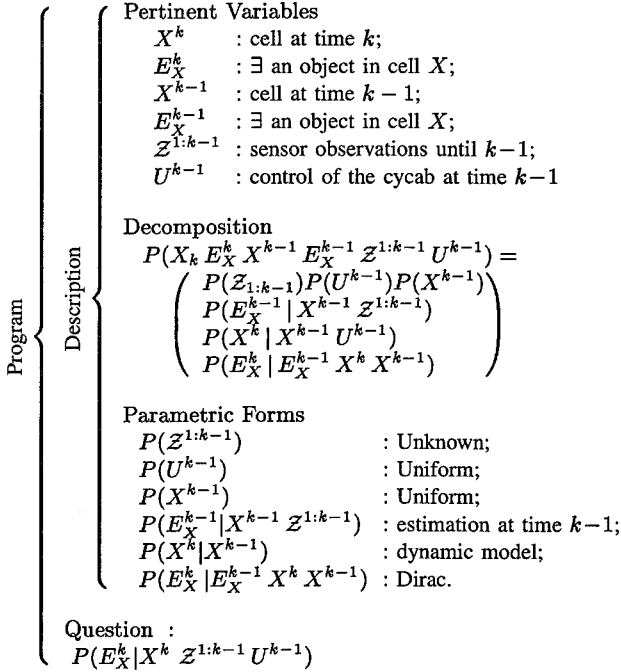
Program

Description

Pertinent Variables
$X^k$ : cell at time $k$;
$E_X^k$ : $\exists$ an object in cell $X$;
$X^{k-1}$ : cell at time $k-1$;
$E_X^{k-1}$ : $\exists$ an object in cell $X$;
$\mathcal{Z}^{1:k-1}$ : sensor observations until $k-1$;
$U^{k-1}$ : control of the cycab at time $k-1$

Decomposition
$P(X_k\, E_X^k\, X^{k-1}\, E_X^{k-1}\, \mathcal{Z}^{1:k-1}\, U^{k-1}) = \begin{pmatrix} P(\mathcal{Z}_{1:k-1})P(U^{k-1})P(X^{k-1}) \\ P(E_X^{k-1} \mid X^{k-1}\, \mathcal{Z}^{1:k-1}) \\ P(X^k \mid X^{k-1}\, U^{k-1}) \\ P(E_X^k \mid E_X^{k-1}\, X^k\, X^{k-1}) \end{pmatrix}$

Parametric Forms
$P(\mathcal{Z}^{1:k-1})$ : Unknown;
$P(U^{k-1})$ : Uniform;
$P(X^{k-1})$ : Uniform;
$P(E_X^{k-1}|X^{k-1}\, \mathcal{Z}^{1:k-1})$ : estimation at time $k-1$;
$P(X^k|X^{k-1})$ : dynamic model;
$P(E_X^k\, |E_X^{k-1}\, X^k\, X^{k-1})$ : Dirac.

Question :
$P(E_X^k|X^k\, \mathcal{Z}^{1:k-1}\, U^{k-1})$